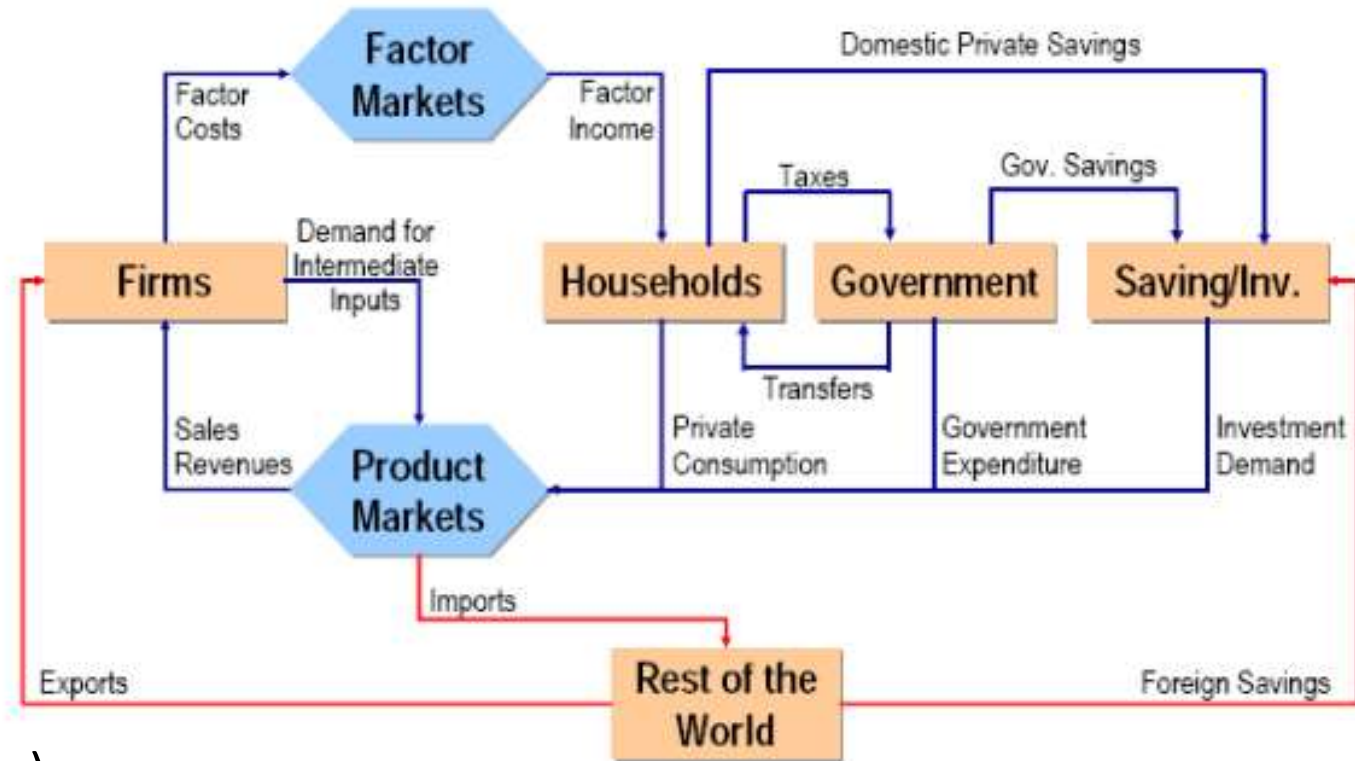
Factor Markets

Domestic Private Savings

Factor Costs

Factor Income

Taxes

Gov. Savings

Demand for Intermediate Inputs

Firms

Households

Government

Saving/Inv.

Transfers

Sales Revenues

Product Markets

Private Consumption

Government Expenditure

Investment Demand

Imports

Exports

Rest of the World

Foreign Savings